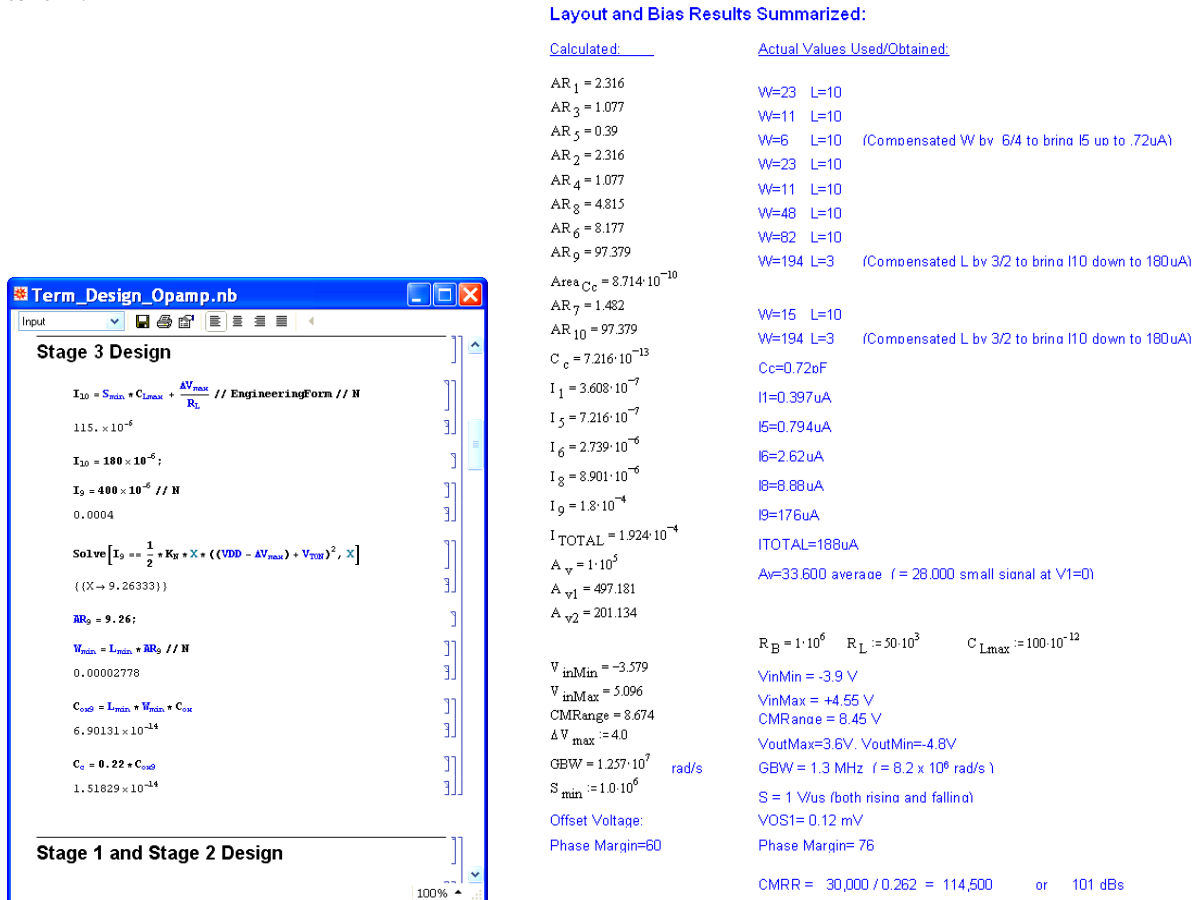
Term_Design_Opamp.nb

Input

Stage 3 Design

$I_{10} = S_{min} * C_{Lmax} + \frac{\Delta V_{max}}{R_L}$ // EngineeringForm // N

$115. \times 10^{-6}$

$I_{10} = 180 \times 10^{-6}$;

$I_9 = 400 \times 10^{-6}$ // N

0.0004

Solve$[I_9 == \frac{1}{2} * K_N * X * ((VDD - \Delta V_{max}) + V_{TON})^2, X]$

{{X → 9.26333}}

$AR_9 = 9.26$;

$W_{min} = L_{min} * AR_9$ // N

0.00002778

$C_{ox9} = L_{min} * W_{min} * C_{ox}$

$6.90131 \times 10^{-14}$

$C_c = 0.22 * C_{ox9}$

$1.51829 \times 10^{-14}$

Stage 1 and Stage 2 Design

100%

Layout and Bias Results Summarized:

Calculated:

$AR_1 = 2.316$
$AR_3 = 1.077$
$AR_5 = 0.39$
$AR_2 = 2.316$
$AR_4 = 1.077$
$AR_8 = 4.815$
$AR_6 = 8.177$
$AR_9 = 97.379$
$Area_{Cc} = 8.714 \cdot 10^{-10}$
$AR_7 = 1.482$
$AR_{10} = 97.379$
$C_c = 7.216 \cdot 10^{-13}$
$I_1 = 3.608 \cdot 10^{-7}$
$I_5 = 7.216 \cdot 10^{-7}$
$I_6 = 2.739 \cdot 10^{-6}$
$I_8 = 8.901 \cdot 10^{-6}$
$I_9 = 1.8 \cdot 10^{-4}$
$I_{TOTAL} = 1.924 \cdot 10^{-4}$
$A_v = 1 \cdot 10^5$
$A_{v1} = 497.181$
$A_{v2} = 201.134$

$R_B = 1 \cdot 10^6$ $R_L := 50 \cdot 10^3$ $C_{Lmax} := 100 \cdot 10^{-12}$

$V_{inMin} = -3.579$
$V_{inMax} = 5.096$
CMRange = 8.674
$\Delta V_{max} := 4.0$
$GBW = 1.257 \cdot 10^7$ rad/s
$S_{min} := 1.0 \cdot 10^6$
Offset Voltage:
Phase Margin=60

Actual Values Used/Obtained:

W=23 L=10
W=11 L=10
W=6 L=10 (Compensated W by 6/4 to bring I5 up to .72uA)
W=23 L=10
W=11 L=10
W=48 L=10
W=82 L=10
W=194 L=3 (Compensated L by 3/2 to bring I10 down to 180uA)

W=15 L=10
W=194 L=3 (Compensated L by 3/2 to bring I10 down to 180uA)
Cc=0.72pF
I1=0.397uA
I5=0.794uA
I6=2.62uA
I8=8.88uA
I9=176uA
ITOTAL=188uA
Av=33,600 average ( = 28,000 small signal at V1=0)

VinMin = -3.9 V
VinMax = +4.55 V
CMRange = 8.45 V
VoutMax=3.6V, VoutMin=-4.8V
GBW = 1.3 MHz ( = 8.2 x 10⁶ rad/s )
S = 1 V/us (both rising and falling)
VOS1= 0.12 mV
Phase Margin= 76

CMRR = 30,000 / 0.262 = 114,500 or 101 dBs